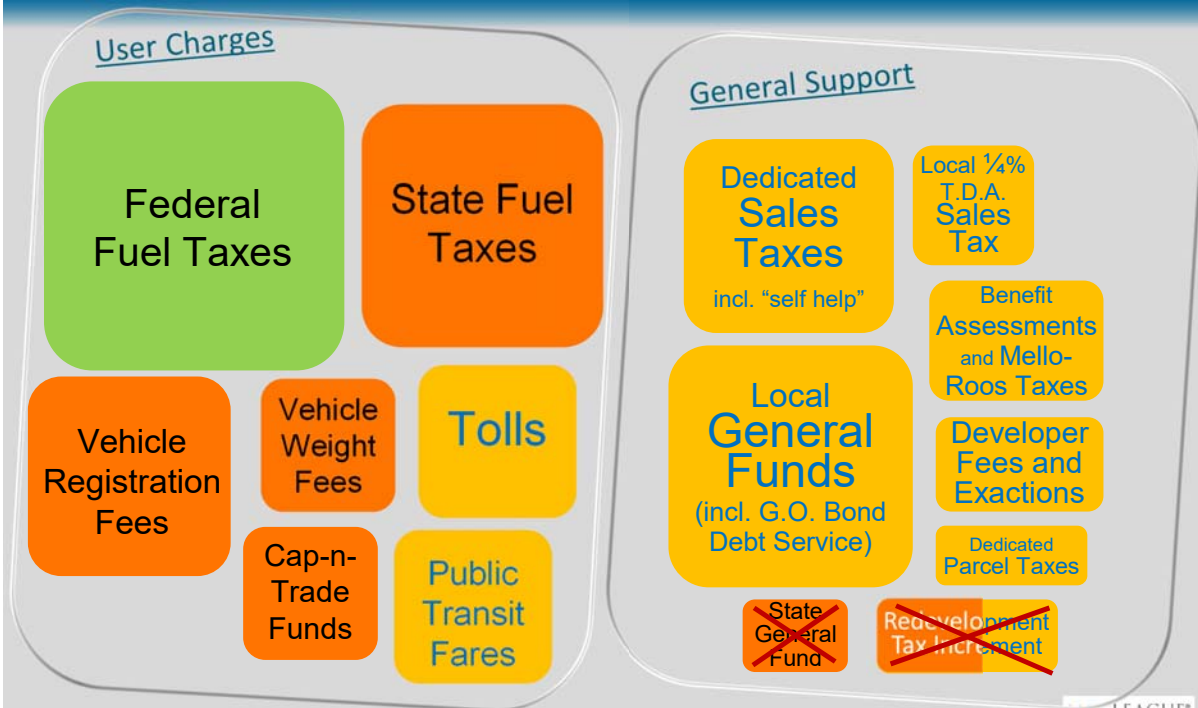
User Charges

Federal Fuel Taxes

State Fuel Taxes

Vehicle Registration Fees

Vehicle Weight Fees

Tolls

Cap-n-Trade Funds

Public Transit Fares

General Support

Dedicated Sales Taxes incl. "self help"

Local ¼% T.D.A. Sales Tax

Benefit Assessments and Mello-Roos Taxes

Local General Funds (incl. G.O. Bond Debt Service)

Developer Fees and Exactions

Dedicated Parcel Taxes

State General Fund

Redevelopment Tax Increment

LEAGUE